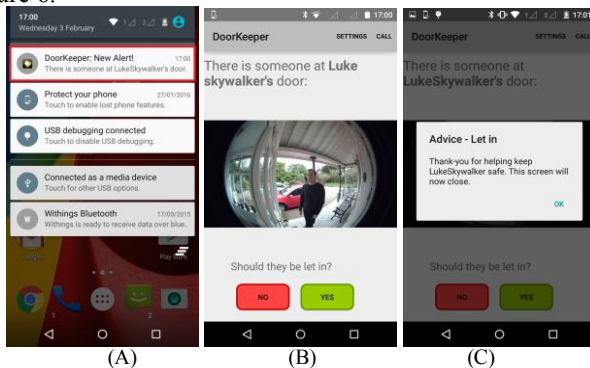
17:00
Wednesday 3 February

DoorKeeper: New Alert! 17:00
There is someone at LukeSkywalker's door

Protect your phone 27/01/2016
Touch to enable lost phone features.

USB debugging connected
Touch to disable USB debugging.

Connected as a media device
Touch for other USB options.

Withings Bluetooth 17/03/2015
Withings is ready to receive data over blue...

Play

(A)

17:00
DoorKeeper SETTINGS CALL

There is someone at **Luke skywalker's** door:

Should they be let in?

NO YES

(B)

17:01
DoorKeeper SETTINGS CALL

There is someone at LukeSkywalker's door:

Advice - Let in

Thank-you for helping keep LukeSkywalker safe. This screen will now close.

OK

Should they be let in?

NO YES

(C)